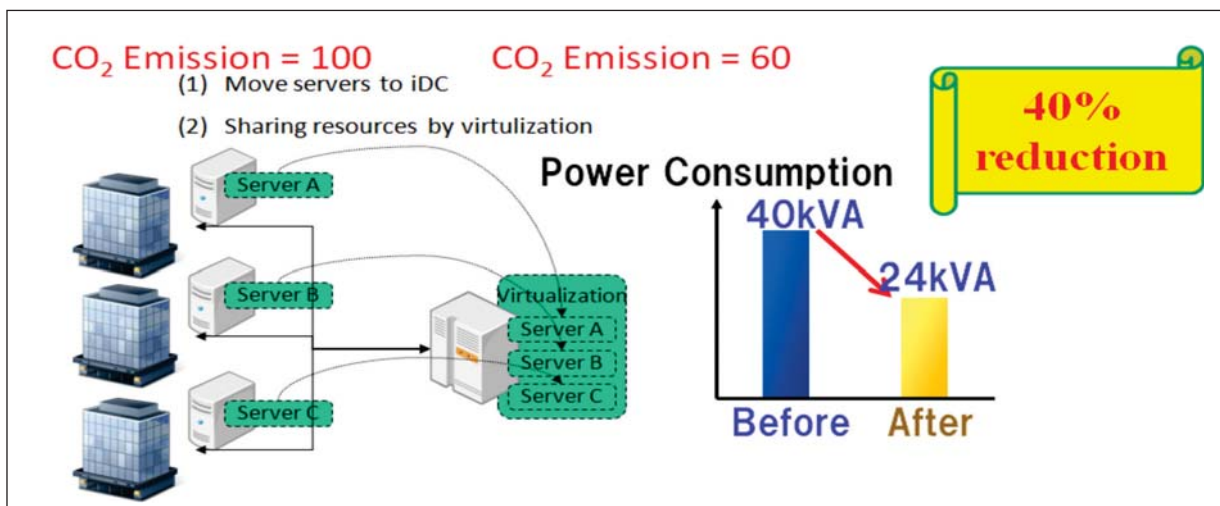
$CO_2$ Emission = 100

$CO_2$ Emission = 60

(1) Move servers to iDC

(2) Sharing resources by virtulization

40% reduction

Power Consumption

Server A

Server B

Server C

Virtualization

Server A

Server B

Server C

40kVA

24kVA

Before

After